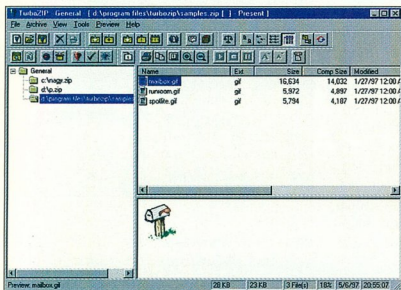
TurboZIP - General - [ d:\program files\turbozip\samples.zip [ ] - Present ]

File Archive View Tools Preview Help

General
c:\nagz.zip
d:\p.zip
d:\program files\turbozip\sampl

| Name | Ext | Size | Comp Size | Modified |
|---|---|---|---|---|
| mailbox.gif | gif | 16,634 | 14,032 | 1/27/97 12:00 |
| runicon.gif | gif | 5,972 | 4,897 | 1/27/97 12:00 |
| spotlite.gif | gif | 5,794 | 4,187 | 1/27/97 12:00 |

Preview: mailbox.gif | 28 KB | 23 KB | 3 File(s) | 18% | 5/6/97 | 20:55:07